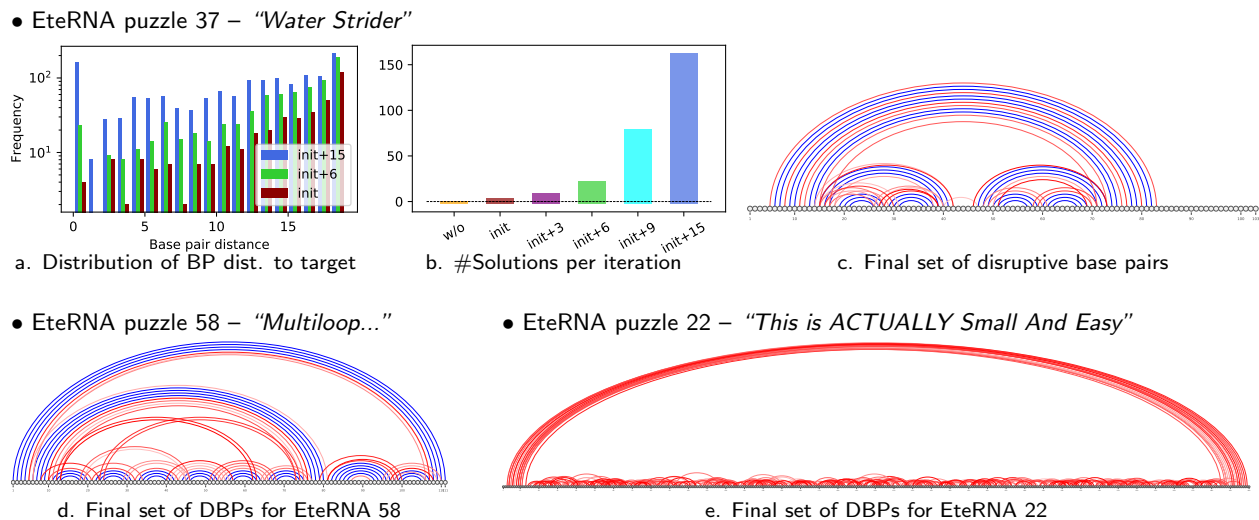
• EteRNA puzzle 37 – "Water Strider"

$10^2$
$10^1$
Frequency
0 5 10 15
Base pair distance
init+15
init+6
init

a. Distribution of BP dist. to target

150
100
50
0
w/o
init
init+3
init+6
init+9
init+15

b. #Solutions per iteration

c. Final set of disruptive base pairs

• EteRNA puzzle 58 – "Multiloop..."

d. Final set of DBPs for EteRNA 58

• EteRNA puzzle 22 – "This is ACTUALLY Small And Easy"

e. Final set of DBPs for EteRNA 22